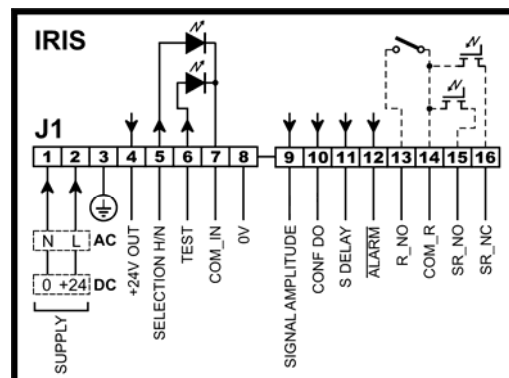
IRIS

J1

1 2 3 4 5 6 7 8 9 10 11 12 13 14 15 16

N L AC

0 +24 DC

SUPPLY

+24V OUT

SELECTION H/N

TEST

COM_IN

0V

SIGNAL AMPLITUDE

CONF DO

S DELAY

$\overline{\text{ALARM}}$

R_NO

COM_R

SR_NO

SR_NC